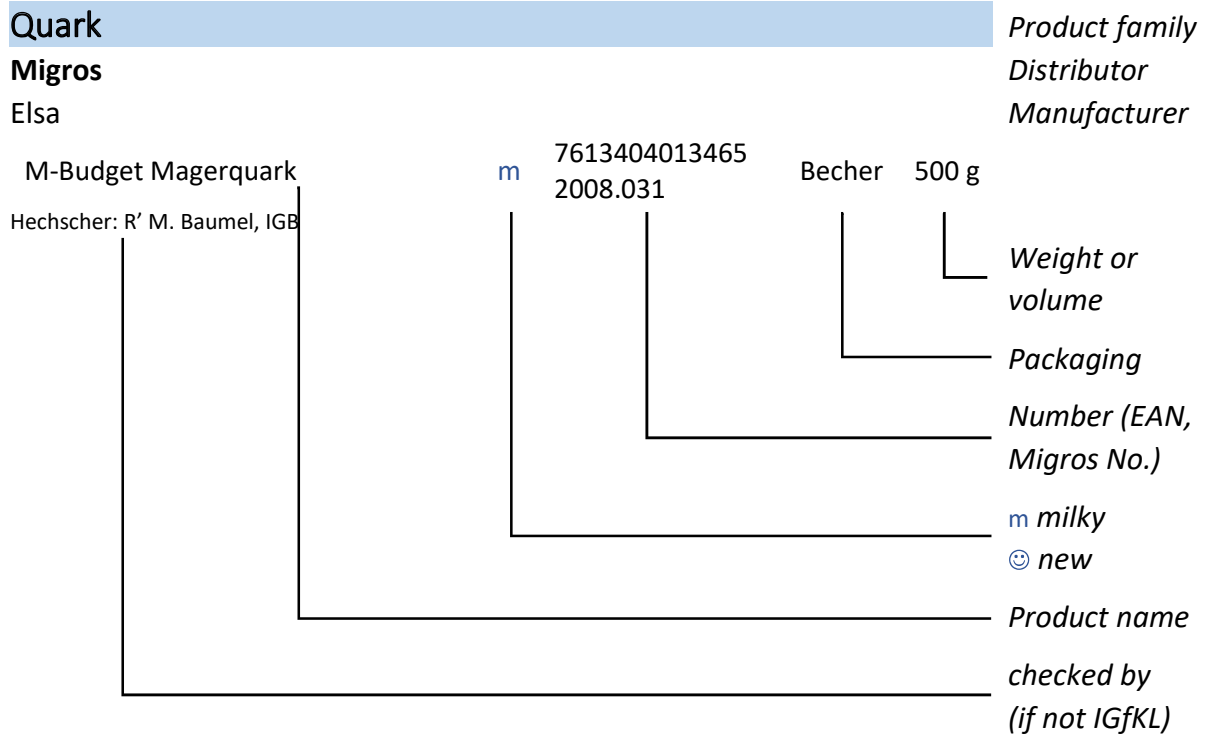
Quark
Migros
Elsa

Product family
Distributor
Manufacturer

M-Budget Magerquark m 7613404013465 2008.031 Becher 500 g

Hechscher: R' M. Baumel, IGB

Weight or volume

Packaging

Number (EAN, Migros No.)

m milky
☺ new

Product name

checked by (if not IGfKL)